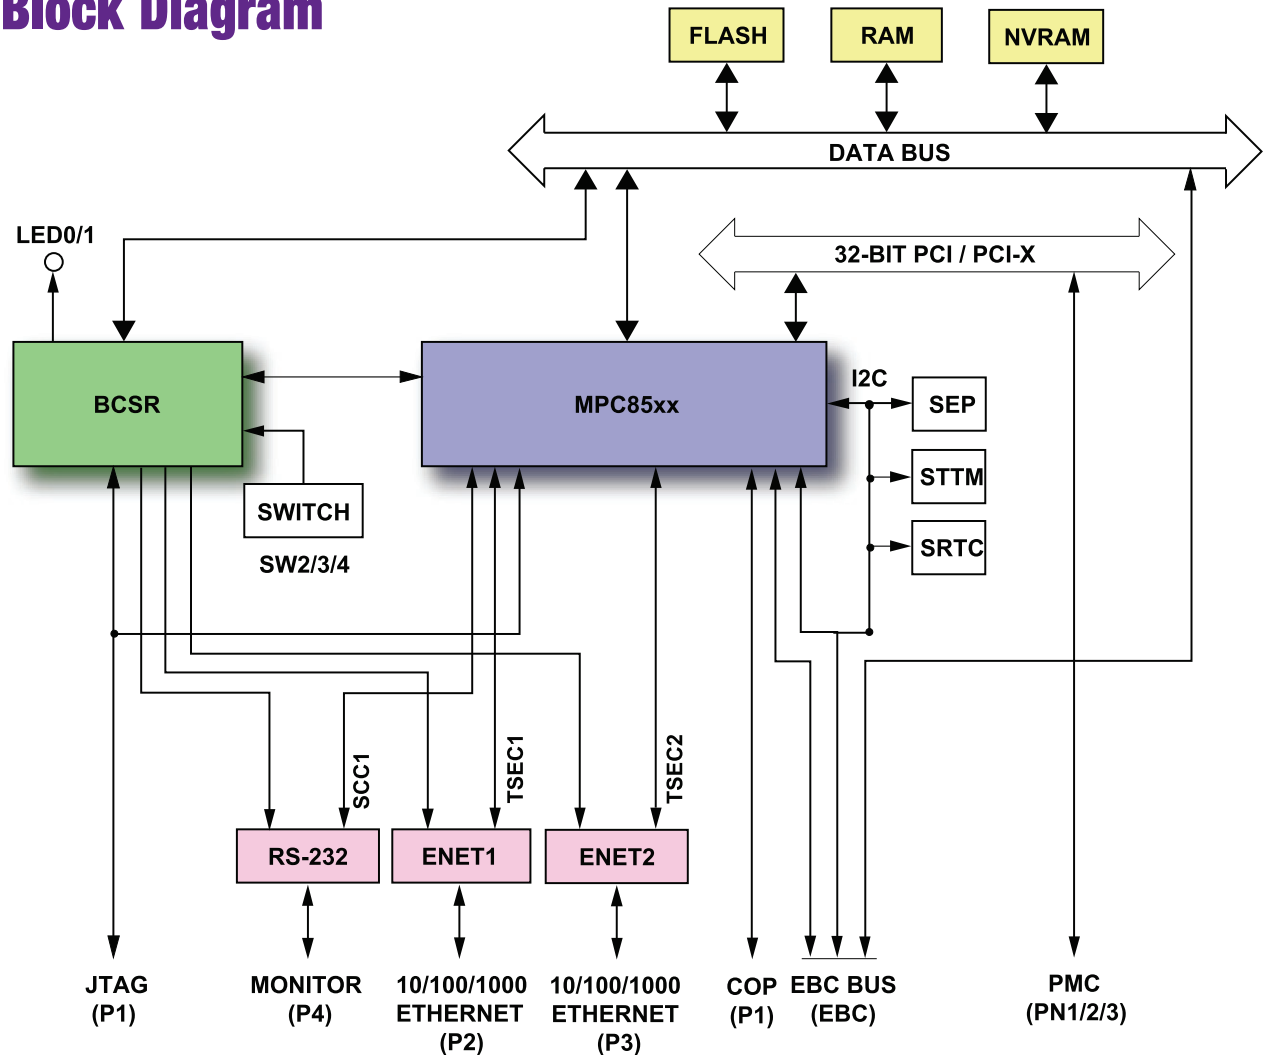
Block Diagram

FLASH
RAM
NVRAM
DATA BUS
LED0/1
32-BIT PCI / PCI-X
BCSR
MPC85xx
I2C
SEP
STTM
SRTC
SWITCH
SW2/3/4
SCC1
TSEC1
TSEC2
RS-232
ENET1
ENET2
JTAG (P1)
MONITOR (P4)
10/100/1000 ETHERNET (P2)
10/100/1000 ETHERNET (P3)
COP (P1)
EBC BUS (EBC)
PMC (PN1/2/3)